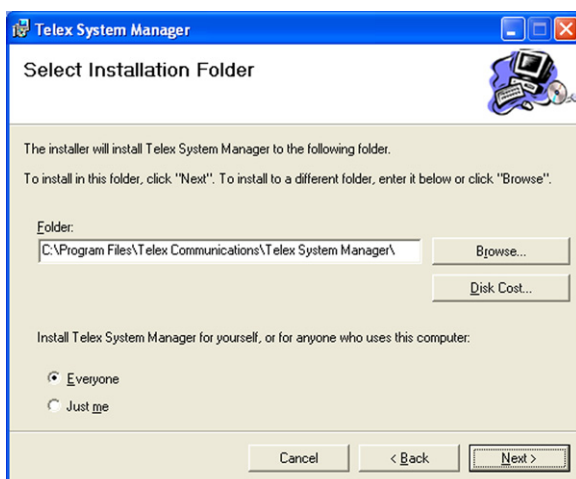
Telex System Manager

Select Installation Folder

The installer will install Telex System Manager to the following folder.

To install in this folder, click "Next". To install to a different folder, enter it below or click "Browse".

Folder:
C:\Program Files\Telex Communications\Telex System Manager\

Browse...

Disk Cost...

Install Telex System Manager for yourself, or for anyone who uses this computer:

Everyone
Just me

Cancel
< Back
Next >